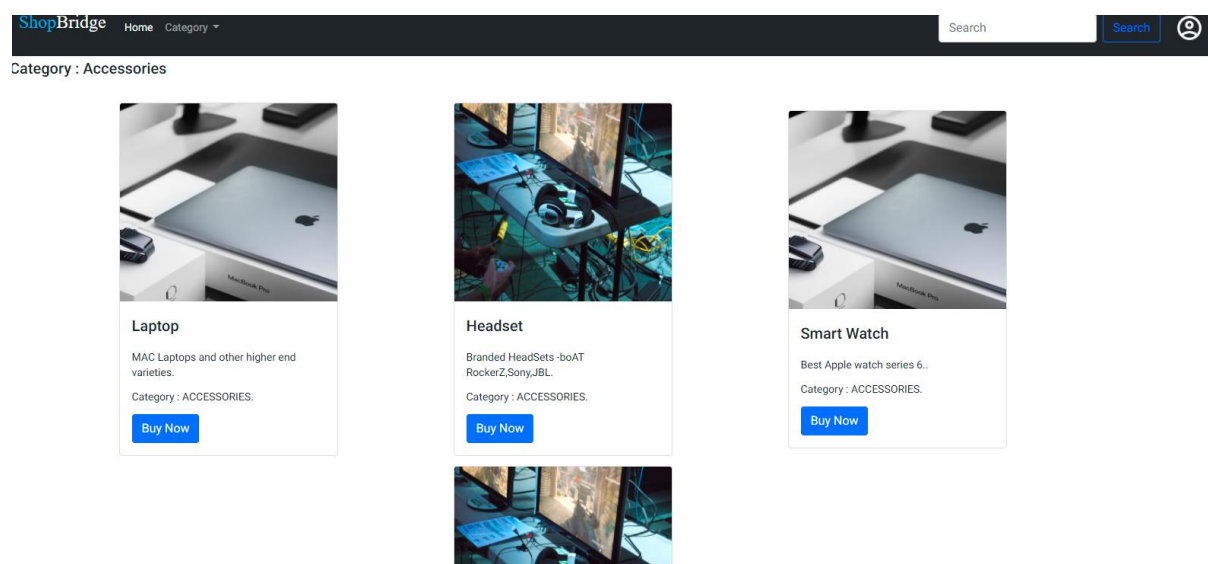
ShopBridge Home Category

Search Search

Category : Accessories

MacBook Pro

Laptop

MAC Laptops and other higher end varieties.

Category : ACCESSORIES.

Buy Now

Headset

Branded HeadSets -boAT RockerZ,Sony,JBL.

Category : ACCESSORIES.

Buy Now

MacBook Pro

Smart Watch

Best Apple watch series 6..

Category : ACCESSORIES.

Buy Now